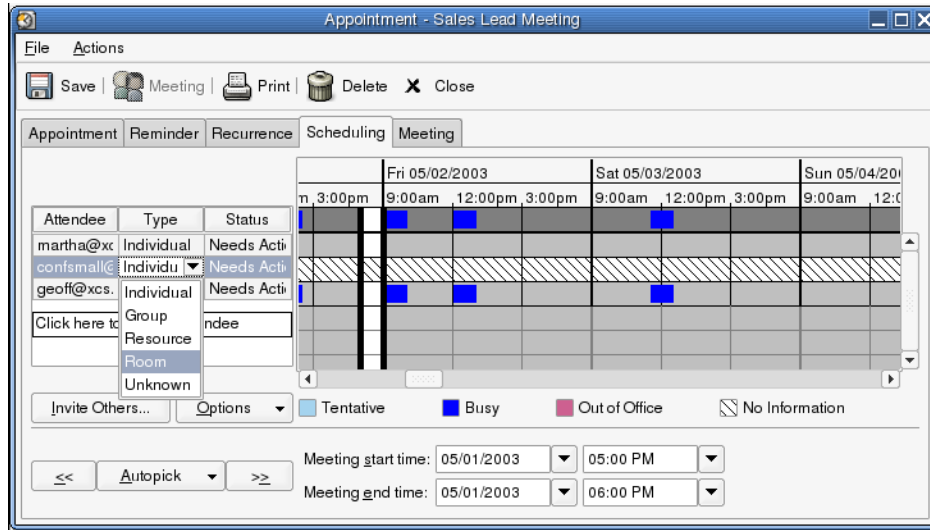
Appointment - Sales Lead Meeting

File Actions

Save | Meeting | Print | Delete X Close

Appointment | Reminder | Recurrence | Scheduling | Meeting

| Attendee | Type | Status |
|---|---|---|
| martha@xc | Individual | Needs Acti |
| confsmall@ | Individu | Needs Acti |
| geoff@xcs. | Individual | Needs Acti |

Click here to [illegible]ndee

Individual
Group
Resource
Room
Unknown

Fri 05/02/2003 Sat 05/03/2003 Sun 05/04/20

m 3:00pm 9:00am 12:00pm 3:00pm 9:00am 12:00pm 3:00pm 9:00am 12:0

Invite Others... Options

Tentative Busy Out of Office No Information

<< Autopick >>

Meeting start time: 05/01/2003 05:00 PM

Meeting end time: 05/01/2003 06:00 PM